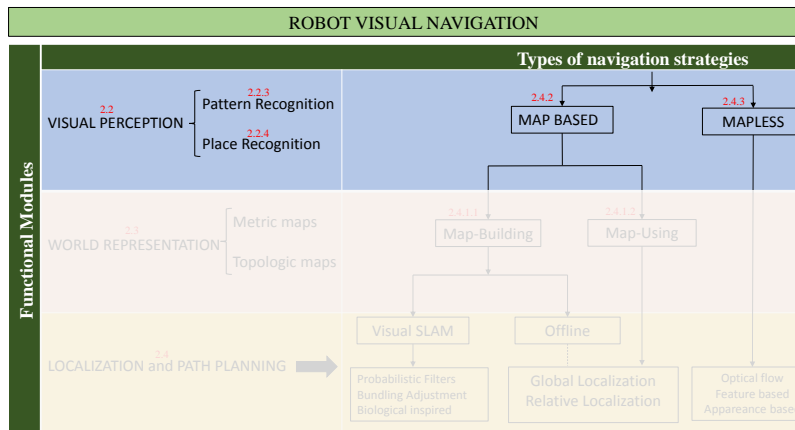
ROBOT VISUAL NAVIGATION

Functional Modules

Types of navigation strategies

2.2
VISUAL PERCEPTION

2.2.3
Pattern Recognition

2.2.4
Place Recognition

2.4.2
MAP BASED

2.4.3
MAPLESS

2.3
WORLD REPRESENTATION

Metric maps

Topologic maps

2.4.1.1
Map-Building

2.4.1.2
Map-Using

Visual SLAM

Offline

2.4
LOCALIZATION and PATH PLANNING

Probabilistic Filters
Bundling Adjustment
Biological inspired

Global Localization
Relative Localization

Optical flow
Feature based
Appareance base